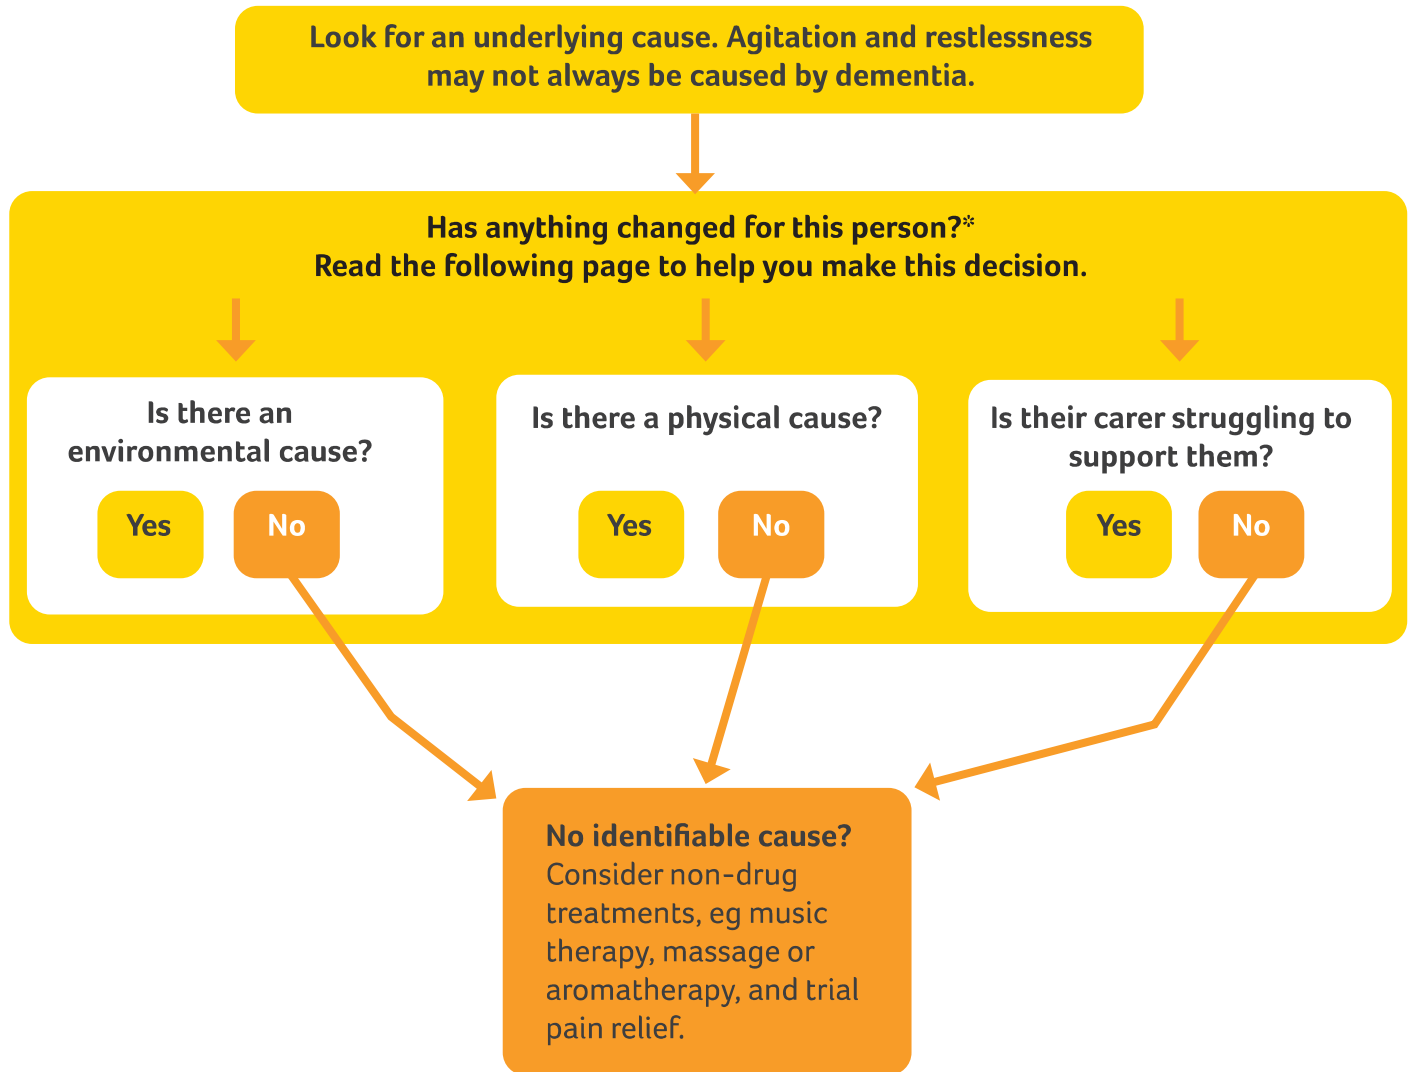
Look for an underlying cause. Agitation and restlessness may not always be caused by dementia.

Has anything changed for this person?*
Read the following page to help you make this decision.

Is there an environmental cause?

Yes

No

Is there a physical cause?

Yes

No

Is their carer struggling to support them?

Yes

No

No identifiable cause?
Consider non-drug treatments, eg music therapy, massage or aromatherapy, and trial pain relief.